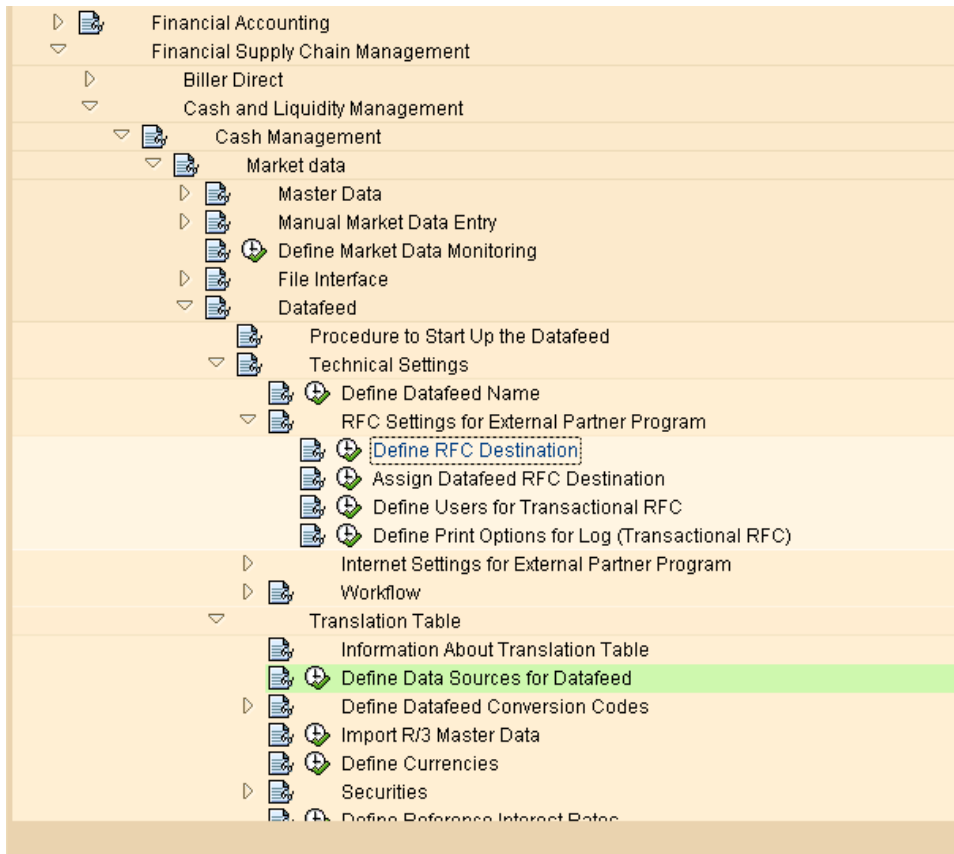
Financial Accounting
Financial Supply Chain Management
Biller Direct
Cash and Liquidity Management
Cash Management
Market data
Master Data
Manual Market Data Entry
Define Market Data Monitoring
File Interface
Datafeed
Procedure to Start Up the Datafeed
Technical Settings
Define Datafeed Name
RFC Settings for External Partner Program
Define RFC Destination
Assign Datafeed RFC Destination
Define Users for Transactional RFC
Define Print Options for Log (Transactional RFC)
Internet Settings for External Partner Program
Workflow
Translation Table
Information About Translation Table
Define Data Sources for Datafeed
Define Datafeed Conversion Codes
Import R/3 Master Data
Define Currencies
Securities
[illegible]